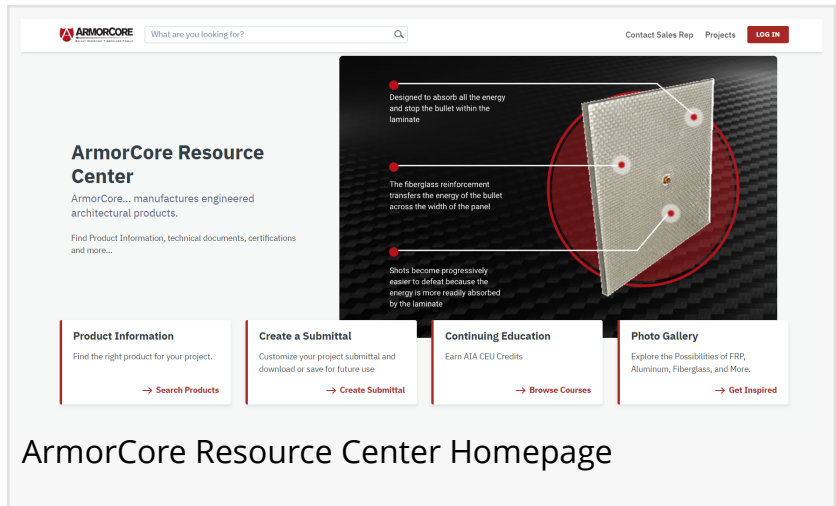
ARMORCORE
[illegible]

What are you looking for?

Contact Sales Rep Projects LOG IN

ArmorCore Resource Center

ArmorCore... manufactures engineered architectural products.

Find Product Information, technical documents, certifications and more...

Designed to absorb all the energy and stop the bullet within the laminate

The fiberglass reinforcement transfers the energy of the bullet across the width of the panel

Shots become progressively easier to defeat because the energy is more readily absorbed by the laminate

Product Information
Find the right product for your project.
→ Search Products

Create a Submittal
Customize your project submittal and download or save for future use
→ Create Submittal

Continuing Education
Earn AIA CEU Credits
→ Browse Courses

Photo Gallery
Explore the Possibilities of FRP, Aluminum, Fiberglass, and More.
→ Get Inspired

ArmorCore Resource Center Homepage